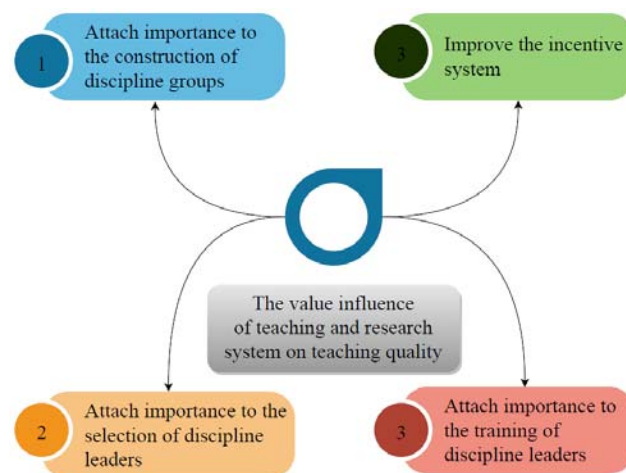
1 Attach importance to the construction of discipline groups

3 Improve the incentive system

The value influence of teaching and research system on teaching quality

2 Attach importance to the selection of discipline leaders

3 Attach importance to the training of discipline leaders